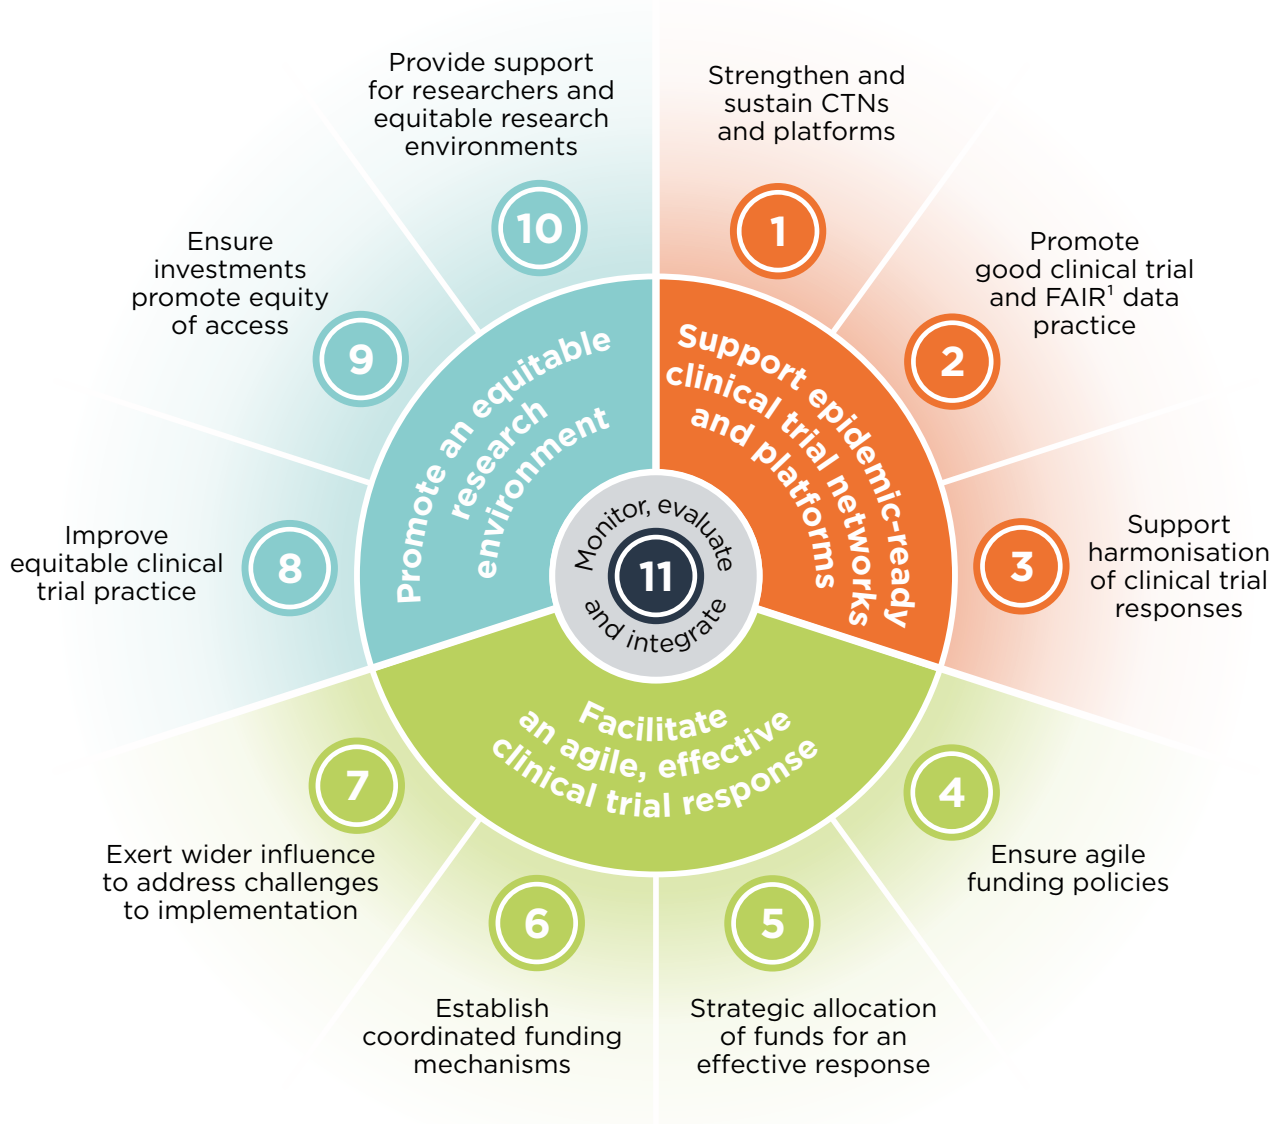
Provide support for researchers and equitable research environments

10

Strengthen and sustain CTNs and platforms

1

Ensure investments promote equity of access

9

Promote good clinical trial and FAIR$^1$ data practice

2

Promote an equitable research environment

Support epidemic-ready clinical trial networks and platforms

Improve equitable clinical trial practice

8

Monitor, evaluate

11

and integrate

3

Support harmonisation of clinical trial responses

Facilitate an agile, effective clinical trial response

7

4

Exert wider influence to address challenges to implementation

Ensure agile funding policies

6

5

Establish coordinated funding mechanisms

Strategic allocation of funds for an effective response